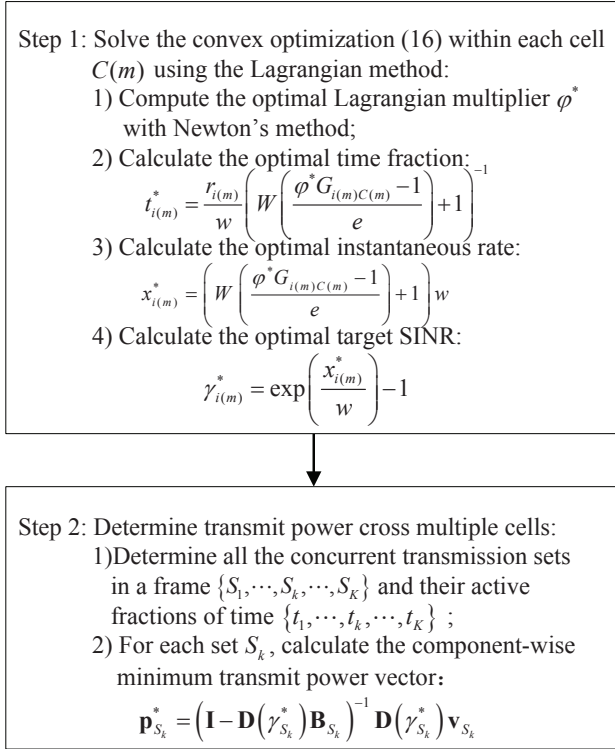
Step 1: Solve the convex optimization (16) within each cell $C(m)$ using the Lagrangian method:

1) Compute the optimal Lagrangian multiplier $\varphi^*$ with Newton's method;

2) Calculate the optimal time fraction:
$t_{i(m)}^* = \frac{r_{i(m)}}{w}\left(W\left(\frac{\varphi^* G_{i(m)C(m)}-1}{e}\right)+1\right)^{-1}$

3) Calculate the optimal instantaneous rate:
$x_{i(m)}^* = \left(W\left(\frac{\varphi^* G_{i(m)C(m)}-1}{e}\right)+1\right)w$

4) Calculate the optimal target SINR:
$\gamma_{i(m)}^* = \exp\left(\frac{x_{i(m)}^*}{w}\right)-1$

Step 2: Determine transmit power cross multiple cells:

1)Determine all the concurrent transmission sets in a frame $\{S_1,\cdots,S_k,\cdots,S_K\}$ and their active fractions of time $\{t_1,\cdots,t_k,\cdots,t_K\}$ ;

2) For each set $S_k$, calculate the component-wise minimum transmit power vector:
$\mathbf{p}_{S_k}^* = \left(\mathbf{I}-\mathbf{D}\left(\gamma_{S_k}^*\right)\mathbf{B}_{S_k}\right)^{-1}\mathbf{D}\left(\gamma_{S_k}^*\right)\mathbf{v}_{S_k}$